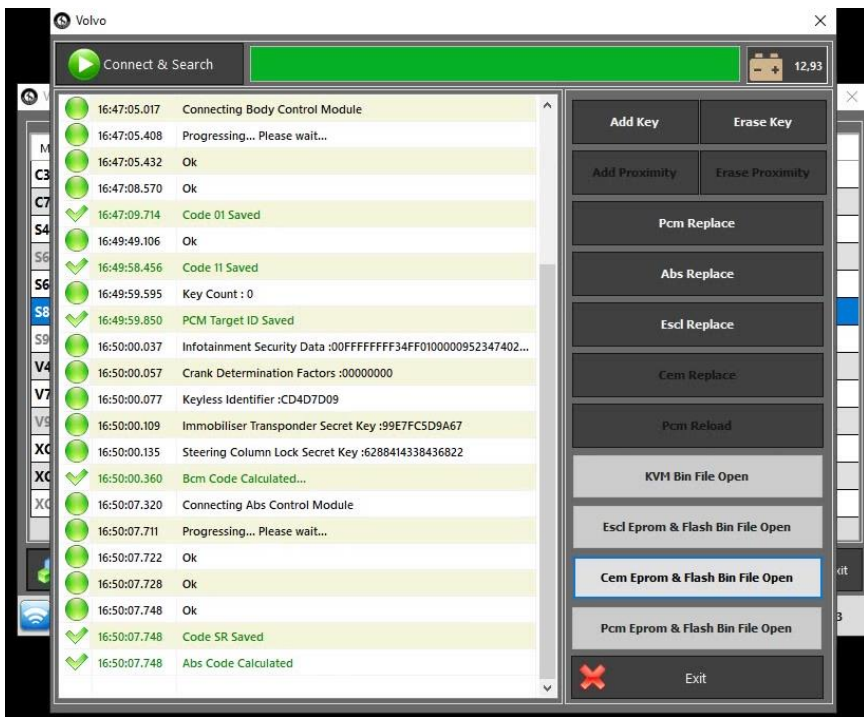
Volvo

Connect & Search

12,93

| | |
|---|---|
| 16:47:05.017 | Connecting Body Control Module |
| 16:47:05.408 | Progressing... Please wait... |
| 16:47:05.432 | Ok |
| 16:47:08.570 | Ok |
| 16:47:09.714 | Code 01 Saved |
| 16:49:49.106 | Ok |
| 16:49:58.456 | Code 11 Saved |
| 16:49:59.595 | Key Count : 0 |
| 16:49:59.850 | PCM Target ID Saved |
| 16:50:00.037 | Infotainment Security Data :00FFFFFFFF34FF0100000952347402... |
| 16:50:00.057 | Crank Determination Factors :00000000 |
| 16:50:00.077 | Keyless Identifier :CD4D7D09 |
| 16:50:00.109 | Immobiliser Transponder Secret Key :99E7FC5D9A67 |
| 16:50:00.135 | Steering Column Lock Secret Key :6288414338436822 |
| 16:50:00.360 | Bcm Code Calculated... |
| 16:50:07.320 | Connecting Abs Control Module |
| 16:50:07.711 | Progressing... Please wait... |
| 16:50:07.722 | Ok |
| 16:50:07.728 | Ok |
| 16:50:07.748 | Ok |
| 16:50:07.748 | Code SR Saved |
| 16:50:07.748 | Abs Code Calculated |

Add Key
Erase Key
Add Proximity
Erase Proximity
Pcm Replace
Abs Replace
Escl Replace
Cem Replace
Pcm Reload
KVM Bin File Open
Escl Eprom & Flash Bin File Open
Cem Eprom & Flash Bin File Open
Pcm Eprom & Flash Bin File Open
Exit

M
C3
C7
S4
S6
S6
S8
S9
V4
V7
V9
XC
XC
XC
xit
3